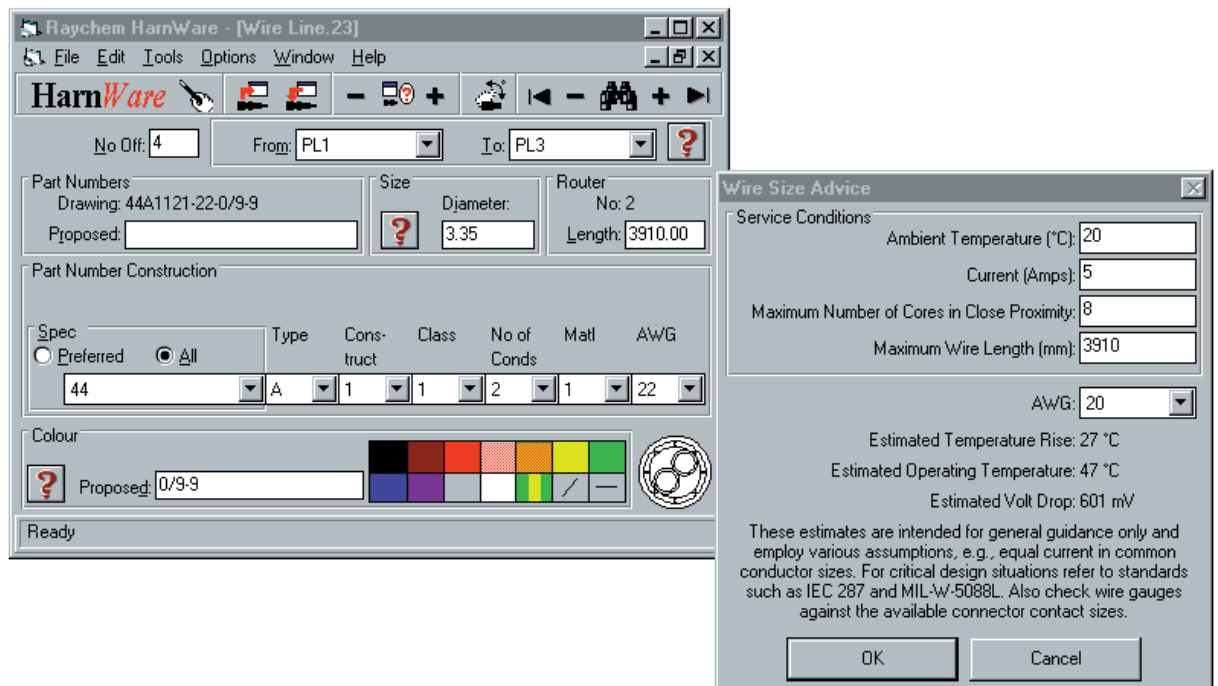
Raychem HarnWare - [Wire Line.23]

File Edit Tools Options Window Help

HarnWare

No Off: 4

From: PL1

To: PL3

Part Numbers
Drawing: 44A1121-22-0/9-9
Proposed:

Size
Diameter:
3.35

Router
No: 2
Length: 3910.00

Part Number Construction

Spec
Preferred All
44

Type
A

Construct
1

Class
1

No of Conds
2

Matl
1

AWG
22

Colour
Proposed: 0/9-9

Ready

Wire Size Advice

Service Conditions
Ambient Temperature (°C): 20
Current (Amps): 5
Maximum Number of Cores in Close Proximity: 8
Maximum Wire Length (mm): 3910

AWG: 20

Estimated Temperature Rise: 27 °C
Estimated Operating Temperature: 47 °C
Estimated Volt Drop: 601 mV

These estimates are intended for general guidance only and employ various assumptions, e.g., equal current in common conductor sizes. For critical design situations refer to standards such as IEC 287 and MIL-W-5088L. Also check wire gauges against the available connector contact sizes.

OK

Cancel